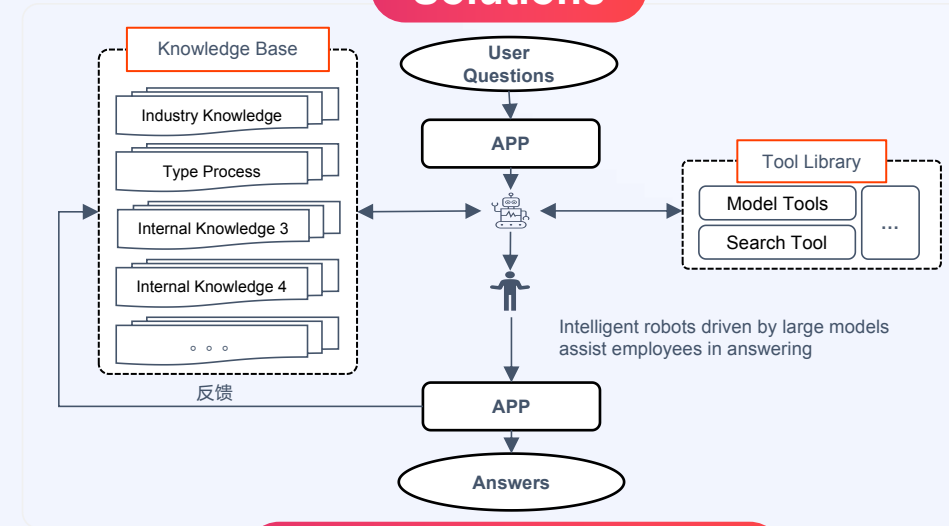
Solutions

Knowledge Base

Industry Knowledge

Type Process

Internal Knowledge 3

Internal Knowledge 4

。。。

User Questions

APP

Tool Library

Model Tools

Search Tool

...

Intelligent robots driven by large models assist employees in answering

反馈

APP

Answers